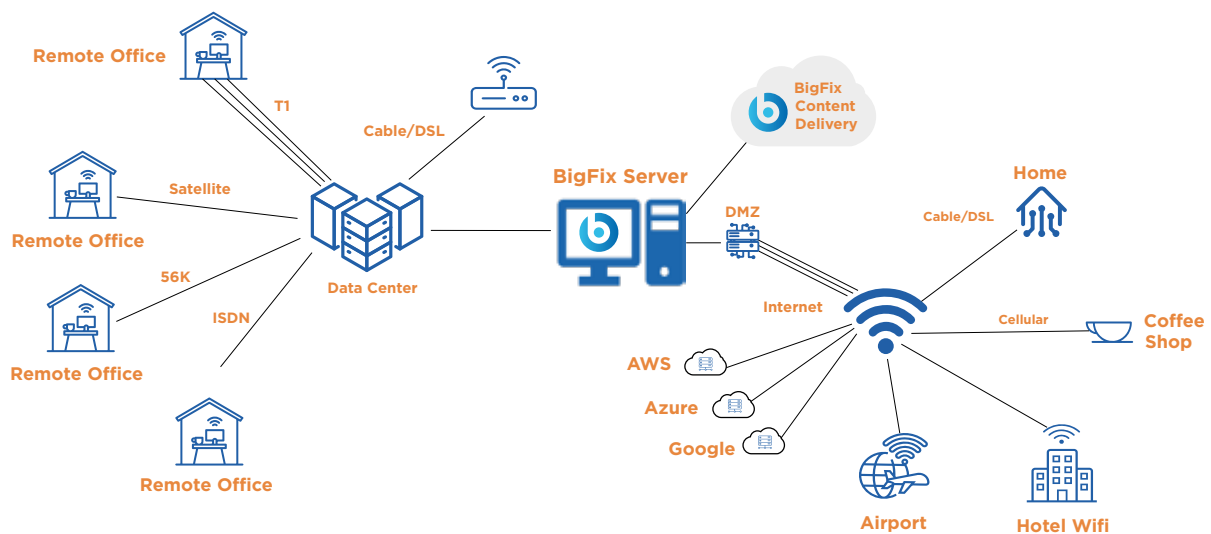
Remote Office

T1

Cable/DSL

BigFix Content Delivery

Satellite

Remote Office

56K

Data Center

ISDN

Remote Office

Remote Office

BigFix Server

DMZ

Home

Cable/DSL

Internet

Cellular

Coffee Shop

AWS

Azure

Google

Airport

Hotel Wifi